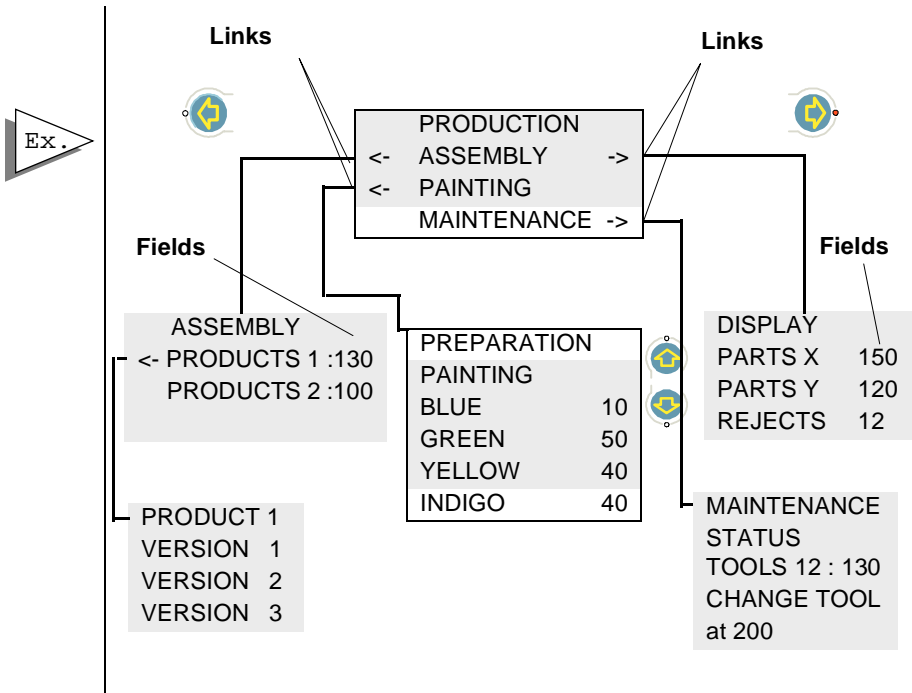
Ex.

Links

Links

PRODUCTION
<- ASSEMBLY ->
<- PAINTING
MAINTENANCE ->

Fields

Fields

ASSEMBLY
<- PRODUCTS 1 :130
PRODUCTS 2 :100

PREPARATION
PAINTING
BLUE 10
GREEN 50
YELLOW 40
INDIGO 40

DISPLAY
PARTS X 150
PARTS Y 120
REJECTS 12

PRODUCT 1
VERSION 1
VERSION 2
VERSION 3

MAINTENANCE
STATUS
TOOLS 12 : 130
CHANGE TOOL
at 200